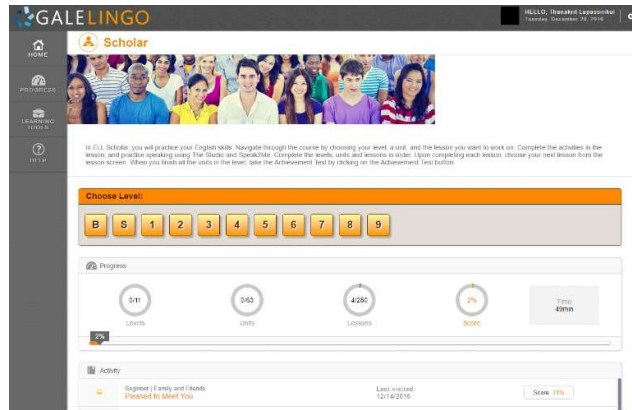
GALELINGO

HELLO, Thanakrit Lappasirikul
Tuesday, December 20, 2016

HOME
PROGRESS
LEARNING TOOLS
HELP

Scholar

In ELL Scholar, you will practice your English skills. Navigate through the course by choosing your level, a unit, and the lesson you want to work on. Complete the activities in the lesson, and practice speaking using The Studio and Speak2Me. Complete the levels, units and lessons in order. Upon completing each lesson, choose your next lesson from the lesson screen. When you finish all the units in the level, take the Achievement Test by clicking on the Achievement Test button.

Choose Level:

B S 1 2 3 4 5 6 7 8 9

Progress

0/11
Levels

0/63
Units

4/280
Lessons

2%
Score

Time
49min

2%

Activity

Beginner | Family and Friends
Pleased to Meet You

Last visited
12/14/2016

Score 75%